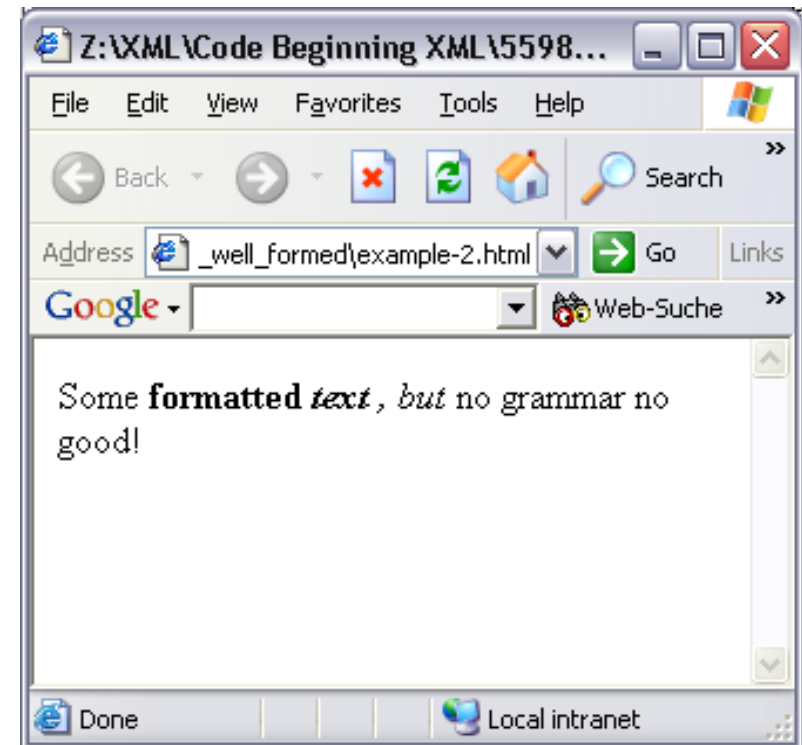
Z:\XML\Code Beginning XML\5598...

File Edit View Favorites Tools Help

Back Search »

Address _well_formed\example-2.html Go Links

Google Web-Suche »

Some **formatted *text*** , *but* no grammar no good!

Done Local intranet